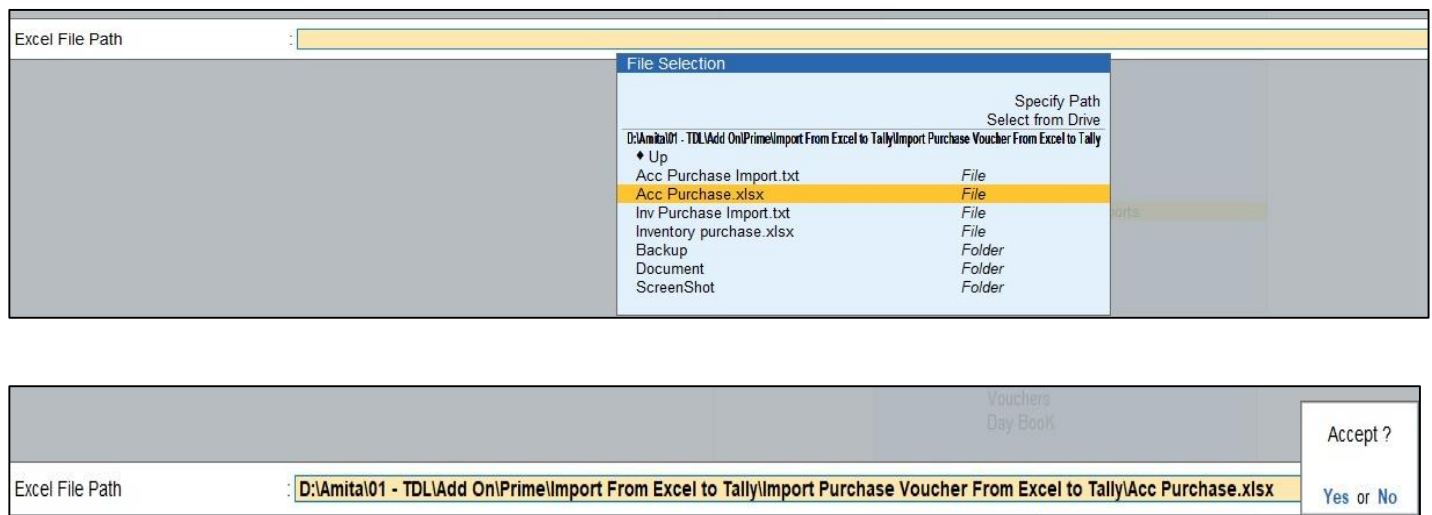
Excel File Path :

File Selection

Specify Path
Select from Drive

D:\Amita\01 - TDL\Add On\Prime\Import From Excel to Tally\Import Purchase Voucher From Excel to Tally

♦ Up

| | |
|---|---|
| Acc Purchase Import.txt | File |
| Acc Purchase.xlsx | File |
| Inv Purchase Import.txt | File |
| Inventory purchase.xlsx | File |
| Backup | Folder |
| Document | Folder |
| ScreenShot | Folder |

Vouchers
Day Book

Accept ?

Excel File Path : D:\Amita\01 - TDL\Add On\Prime\Import From Excel to Tally\Import Purchase Voucher From Excel to Tally\Acc Purchase.xlsx

Yes or No